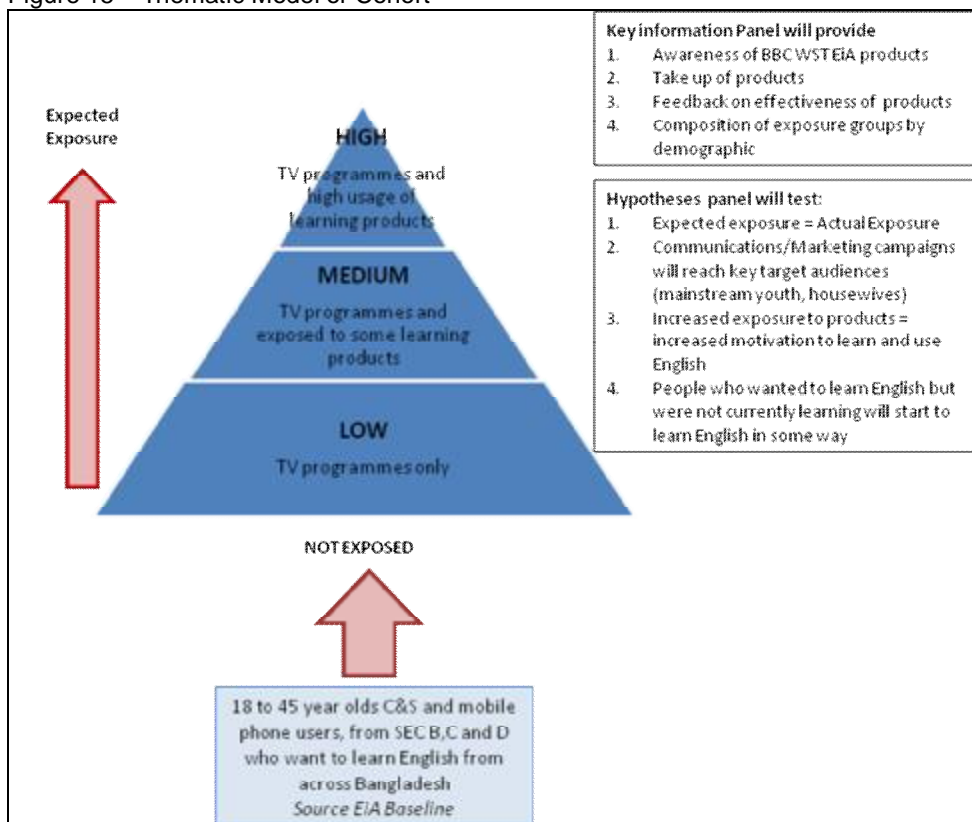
Figure 13 – Thematic Model of Cohort

Expected Exposure

HIGH
TV programmes and high usage of learning products

MEDIUM
TV programmes and exposed to some learning products

LOW
TV programmes only

NOT EXPOSED

18 to 45 year olds C&S and mobile phone users, from SEC B,C and D who want to learn English from across Bangladesh
Source EiA Baseline

Key information Panel will provide
1. Awareness of BBC WST EiA products
2. Take up of products
3. Feedback on effectiveness of products
4. Composition of exposure groups by demographic

Hypotheses panel will test:
1. Expected exposure = Actual Exposure
2. Communications/Marketing campaigns will reach key target audiences (mainstream youth, housewives)
3. Increased exposure to products = increased motivation to learn and use English
4. People who wanted to learn English but were not currently learning will start to learn English in some way